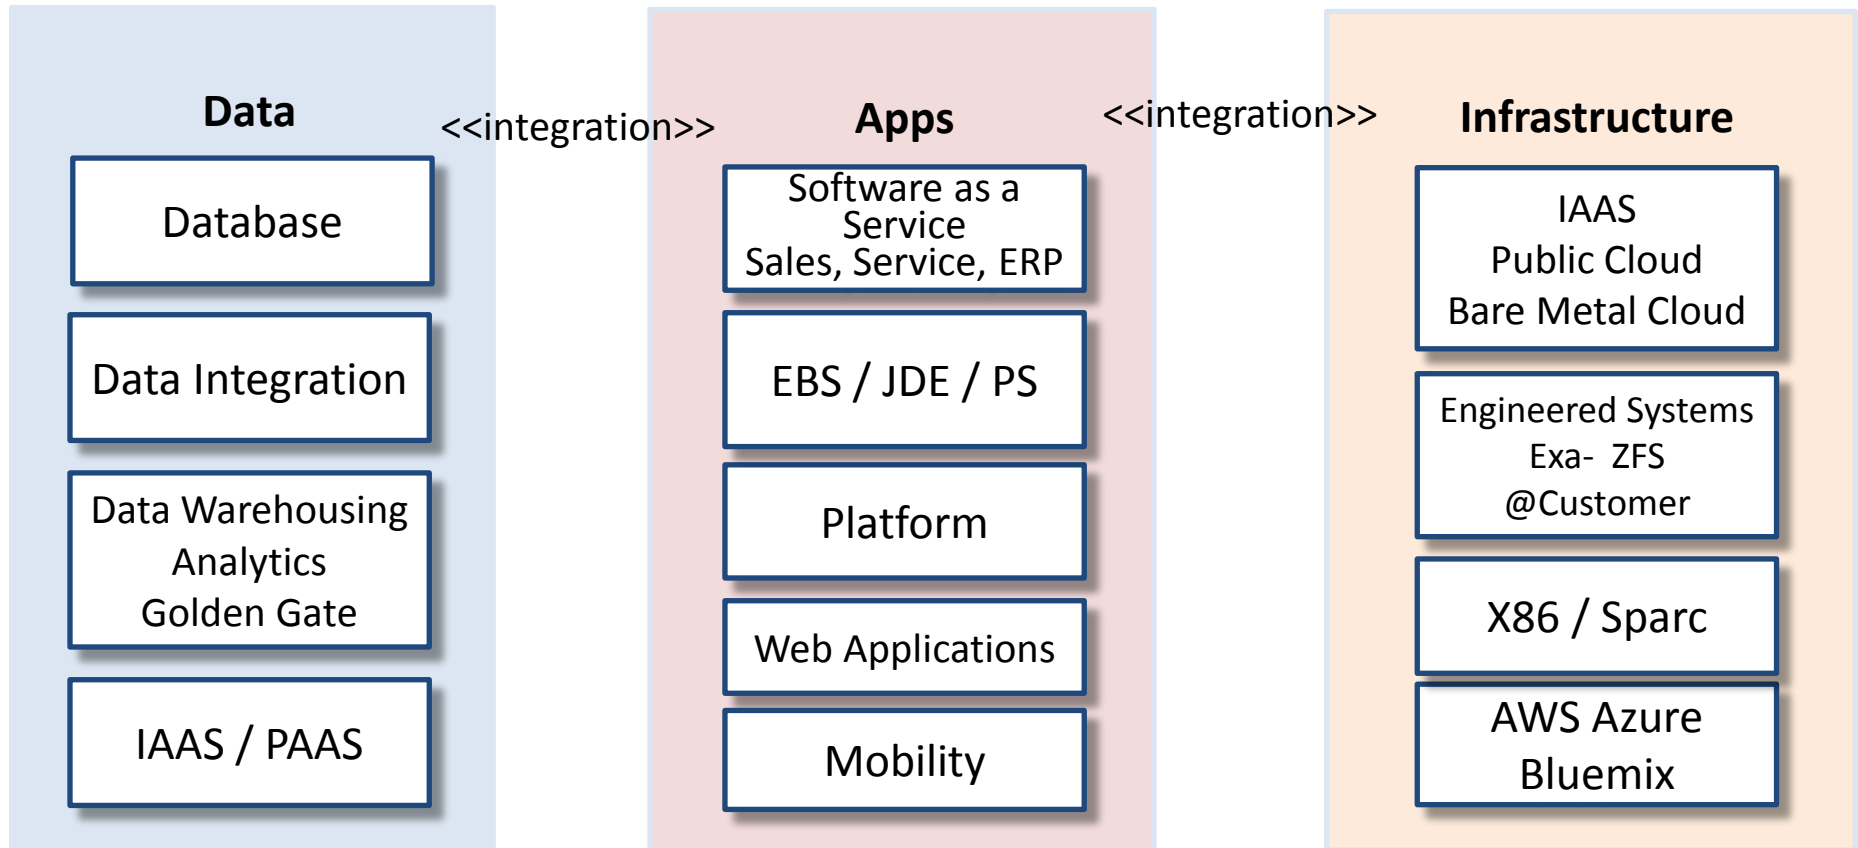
Data

<<integration>>

Apps

<<integration>>

Infrastructure

Database

Data Integration

Data Warehousing
Analytics
Golden Gate

IAAS / PAAS

Software as a Service
Sales, Service, ERP

EBS / JDE / PS

Platform

Web Applications

Mobility

IAAS
Public Cloud
Bare Metal Cloud

Engineered Systems
Exa- ZFS
@Customer

X86 / Sparc

AWS Azure
Bluemix